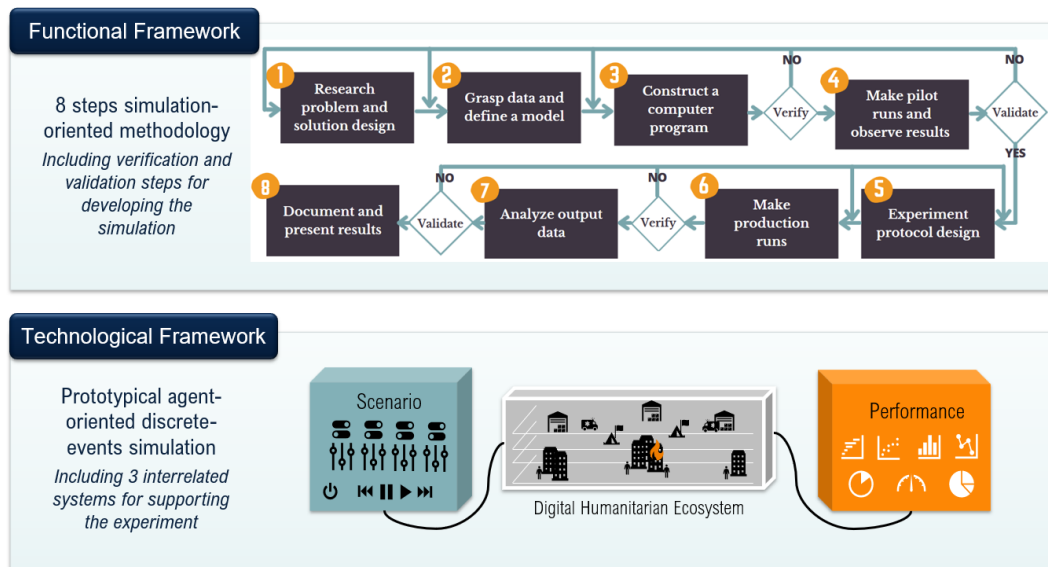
Functional Framework

8 steps simulation-oriented methodology

Including verification and validation steps for developing the simulation

1 Research problem and solution design

2 Grasp data and define a model

3 Construct a computer program

Verify

NO

4 Make pilot runs and observe results

Validate

NO

YES

5 Experiment protocol design

6 Make production runs

Verify

NO

7 Analyze output data

Validate

NO

8 Document and present results

Technological Framework

Prototypical agent-oriented discrete-events simulation

Including 3 interrelated systems for supporting the experiment

Scenario

Digital Humanitarian Ecosystem

Performance